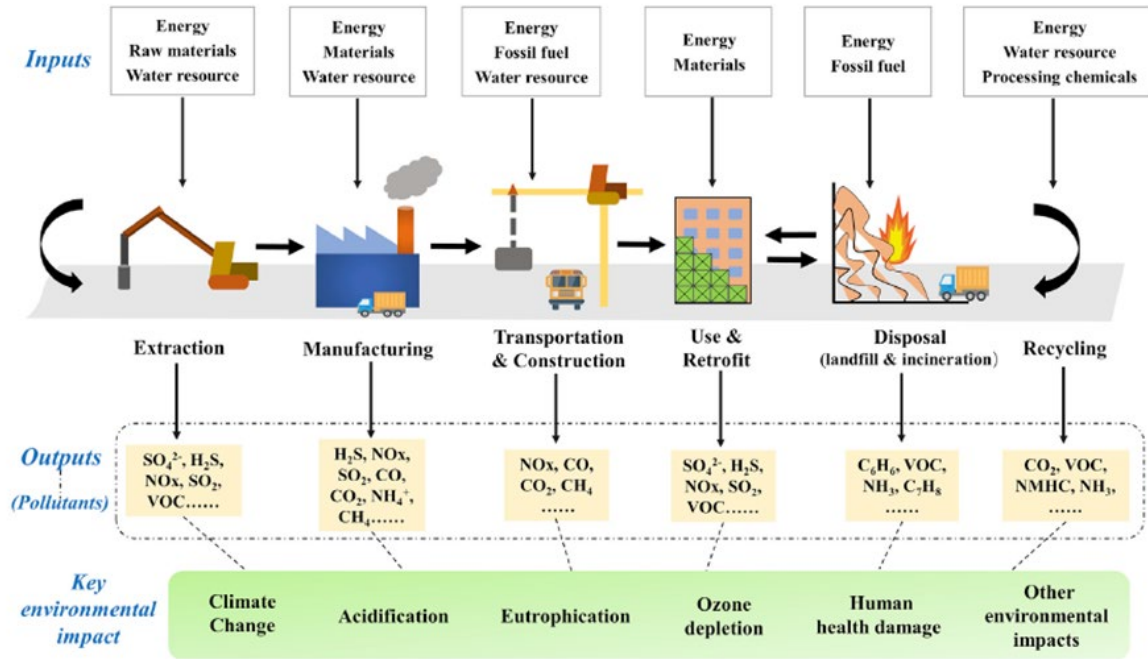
Inputs

Energy
Raw materials
Water resource

Energy
Materials
Water resource

Energy
Fossil fuel
Water resource

Energy
Materials

Energy
Fossil fuel

Energy
Water resource
Processing chemicals

Extraction

Manufacturing

Transportation & Construction

Use & Retrofit

Disposal (landfill & incineration)

Recycling

Outputs

(Pollutants)

$SO_4^{2-}$, $H_2S$, NOx, $SO_2$, VOC……

$H_2S$, NOx, $SO_2$, CO, $CO_2$, $NH_4^+$, $CH_4$……

NOx, CO, $CO_2$, $CH_4$ ……

$SO_4^{2-}$, $H_2S$, NOx, $SO_2$, VOC……

$C_6H_6$, VOC, $NH_3$, $C_7H_8$ ……

$CO_2$, VOC, NMHC, $NH_3$, ……

Key environmental impact

Climate Change

Acidification

Eutrophication

Ozone depletion

Human health damage

Other environmental impacts